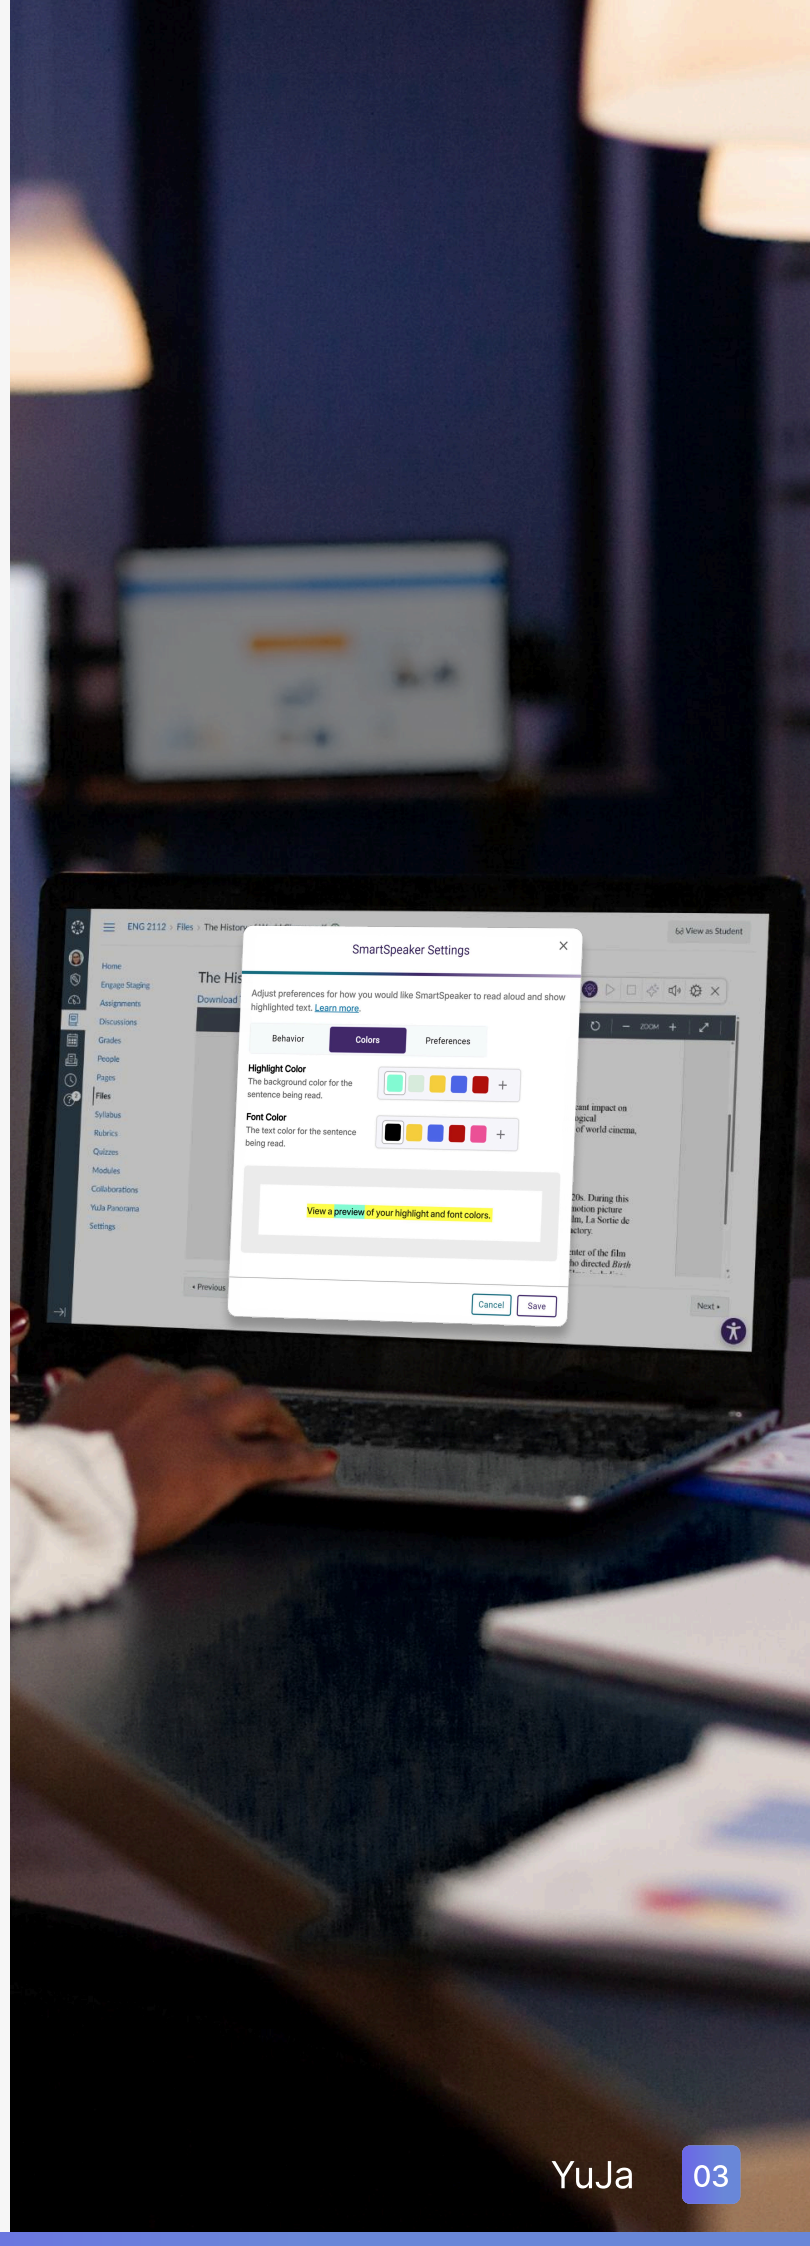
ENG 2112 › Files › The History

View as Student

Home
Engage Staging
Assignments
Discussions
Grades
People
Pages
Files
Syllabus
Rubrics
Quizzes
Modules
Collaborations
YuJa Panorama
Settings

The His
Download

SmartSpeaker Settings

Adjust preferences for how you would like SmartSpeaker to read aloud and show highlighted text. Learn more.

Behavior
Colors
Preferences

Highlight Color
The background color for the sentence being read.

Font Color
The text color for the sentence being read.

View a preview of your highlight and font colors.

Cancel
Save

ZOOM

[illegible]cant impact on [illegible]ogical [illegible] of world cinema,

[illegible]20s. During this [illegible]motion picture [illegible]lm, La Sortie de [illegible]ctory.

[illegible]nter of the film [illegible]ho directed Birth

‹ Previous
Next ›

YuJa
03